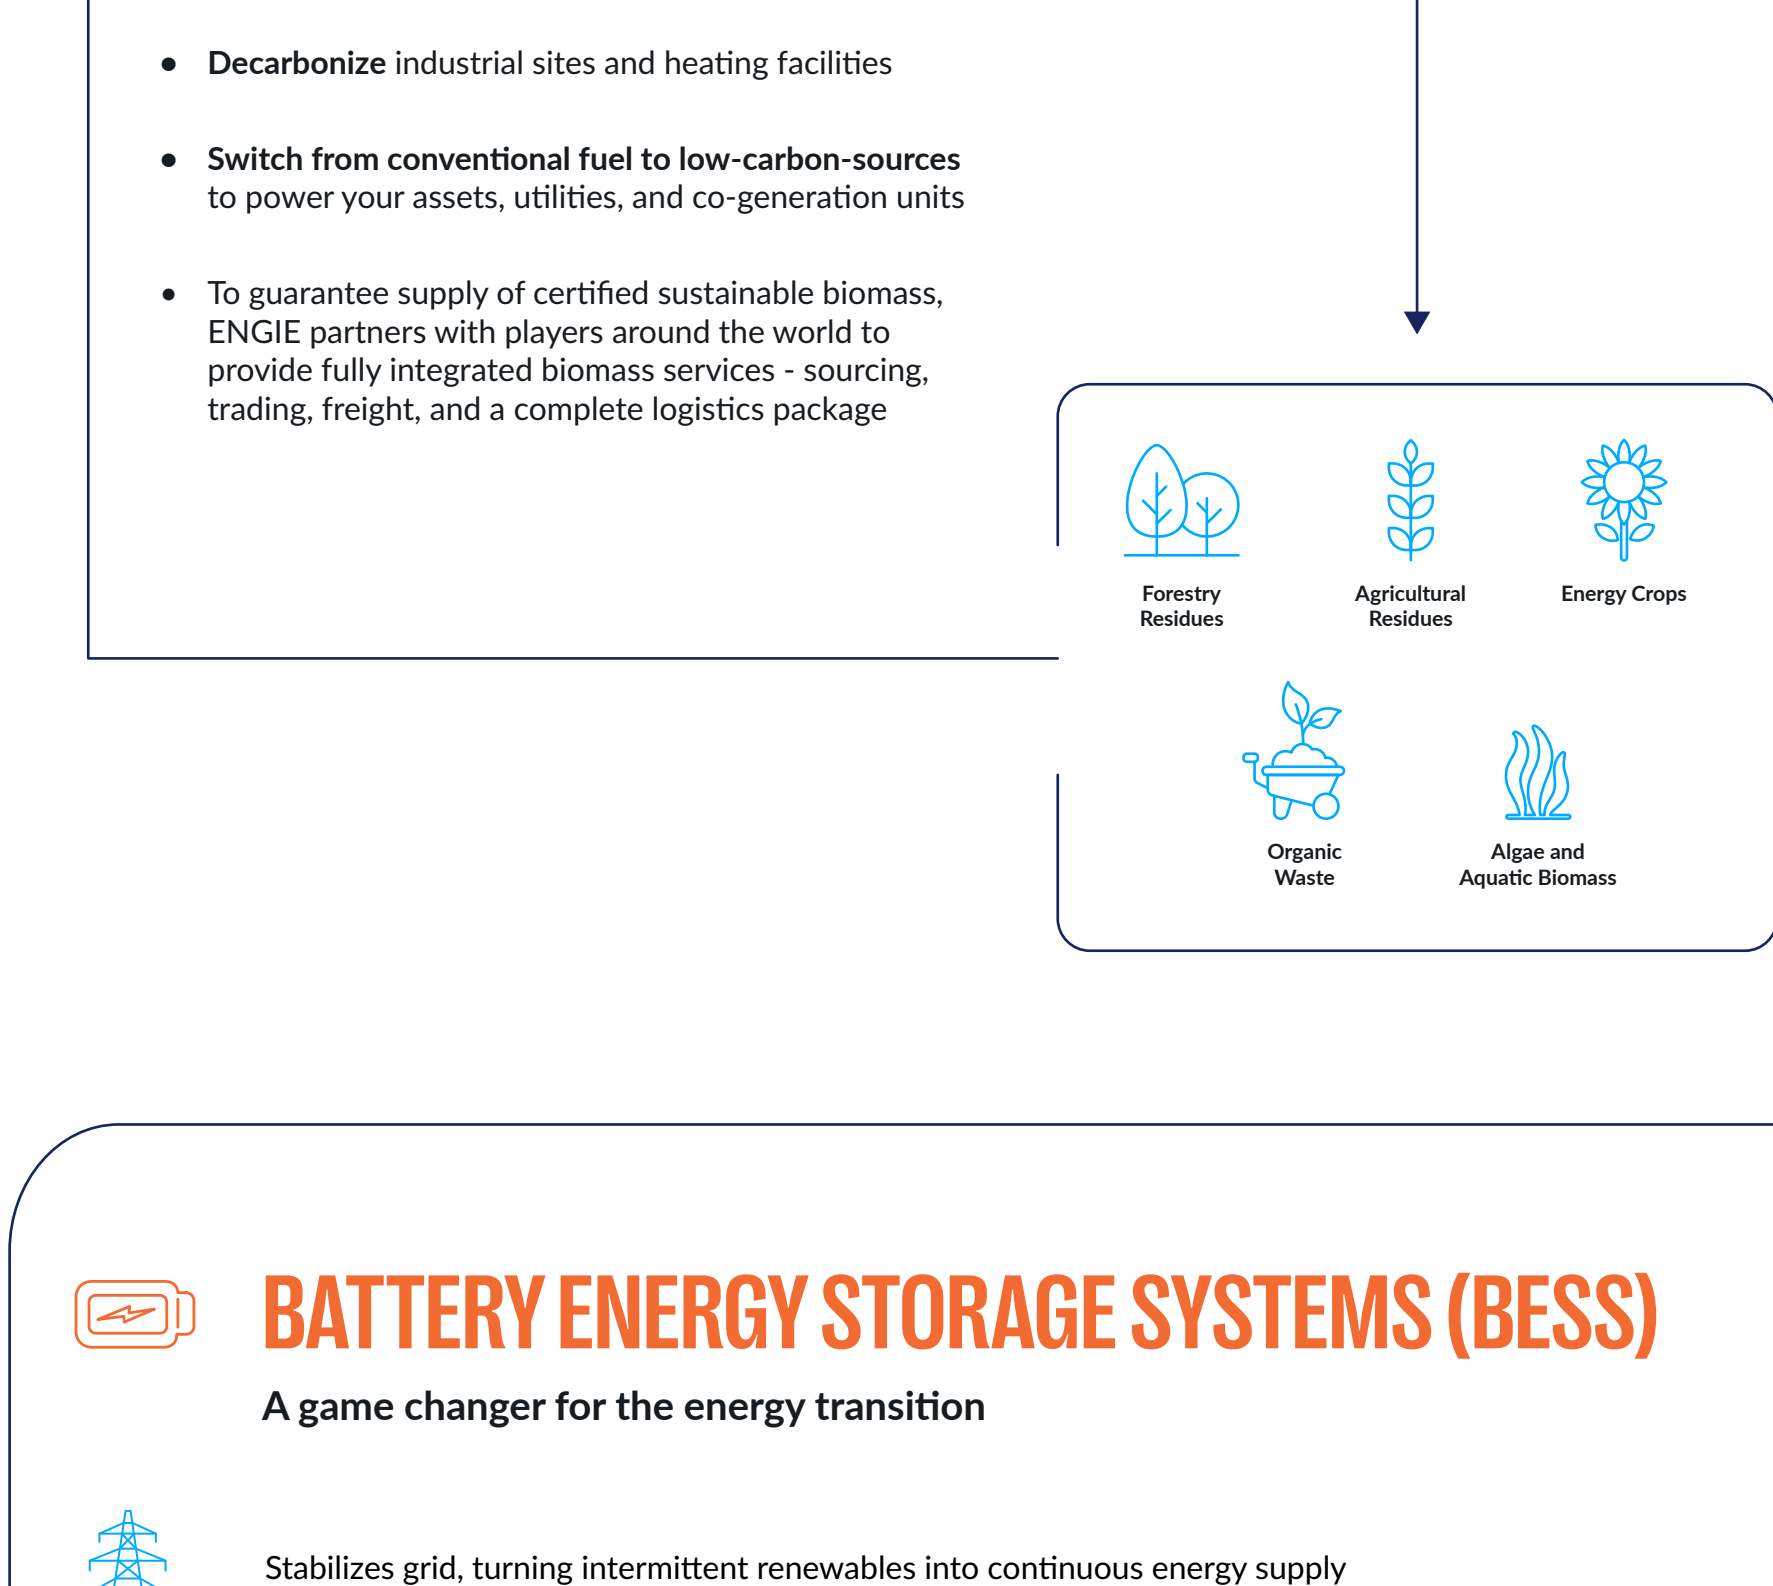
- **Decarbonize** industrial sites and heating facilities

- **Switch from conventional fuel to low-carbon-sources** to power your assets, utilities, and co-generation units

- To guarantee supply of certified sustainable biomass, ENGIE partners with players around the world to provide fully integrated biomass services - sourcing, trading, freight, and a complete logistics package

Forestry Residues

Agricultural Residues

Energy Crops

Organic Waste

Algae and Aquatic Biomass

BATTERY ENERGY STORAGE SYSTEMS (BESS)

A game changer for the energy transition

Stabilizes grid, turning intermittent renewables into continuous energy supply